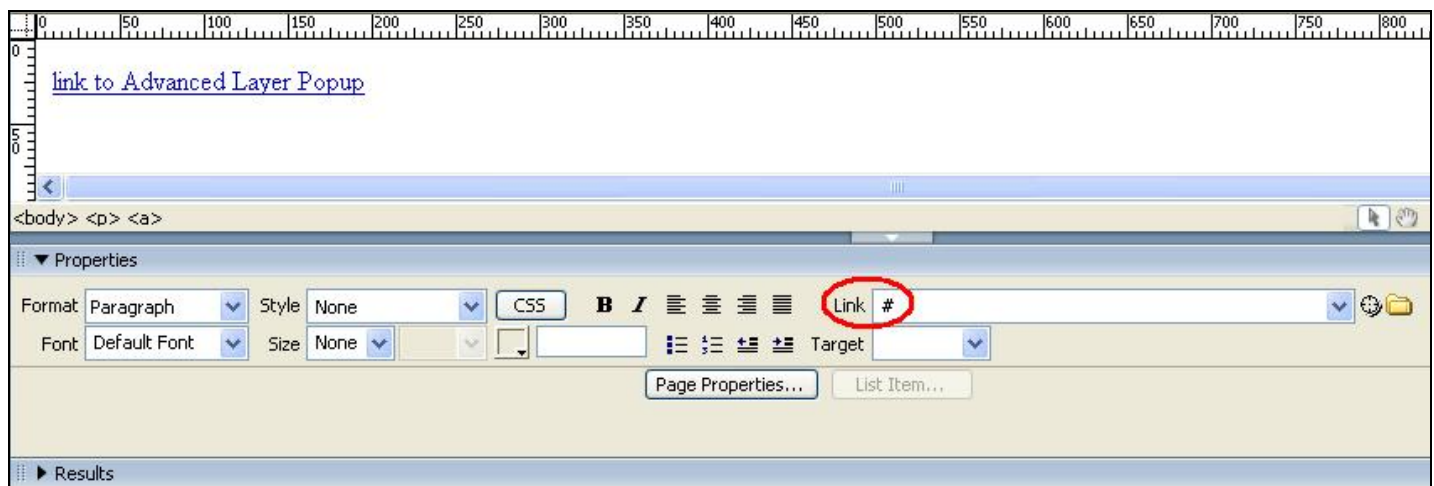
0 50 100 150 200 250 300 350 400 450 500 550 600 650 700 750 800

0

link to Advanced Layer Popup

50

<body> <p> <a>

▼ Properties

Format Paragraph Style None CSS B I Link #

Font Default Font Size None Target

Page Properties... List Item...

▶ Results